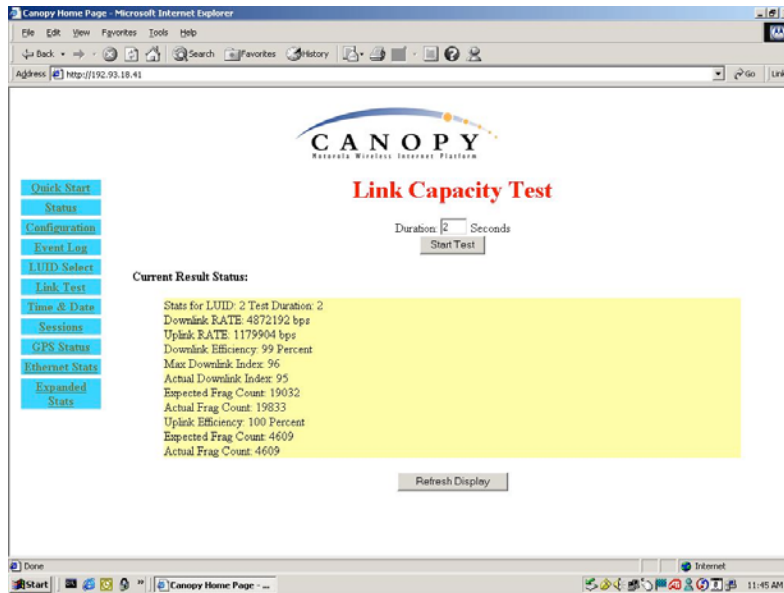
Canopy Home Page - Microsoft Internet Explorer

File Edit View Favorites Tools Help

Back Search Favorites History

Address http://192.93.18.41

Go Link

CANOPY
Motorola Wireless Internet Platform

Quick Start
Status
Configuration
Event Log
LUID Select
Link Test
Time & Date
Sessions
GPS Status
Ethernet Stats
Expanded Stats

Link Capacity Test

Duration: 2 Seconds

Start Test

Current Result Status:

Stats for LUID: 2 Test Duration: 2
Downlink RATE: 4872192 bps
Uplink RATE: 1179904 bps
Downlink Efficiency: 99 Percent
Max Downlink Index: 96
Actual Downlink Index: 95
Expected Frag Count: 19032
Actual Frag Count: 19833
Uplink Efficiency: 100 Percent
Expected Frag Count: 4609
Actual Frag Count: 4609

Refresh Display

Done

Internet

Start

Canopy Home Page - ...

11:45 AM